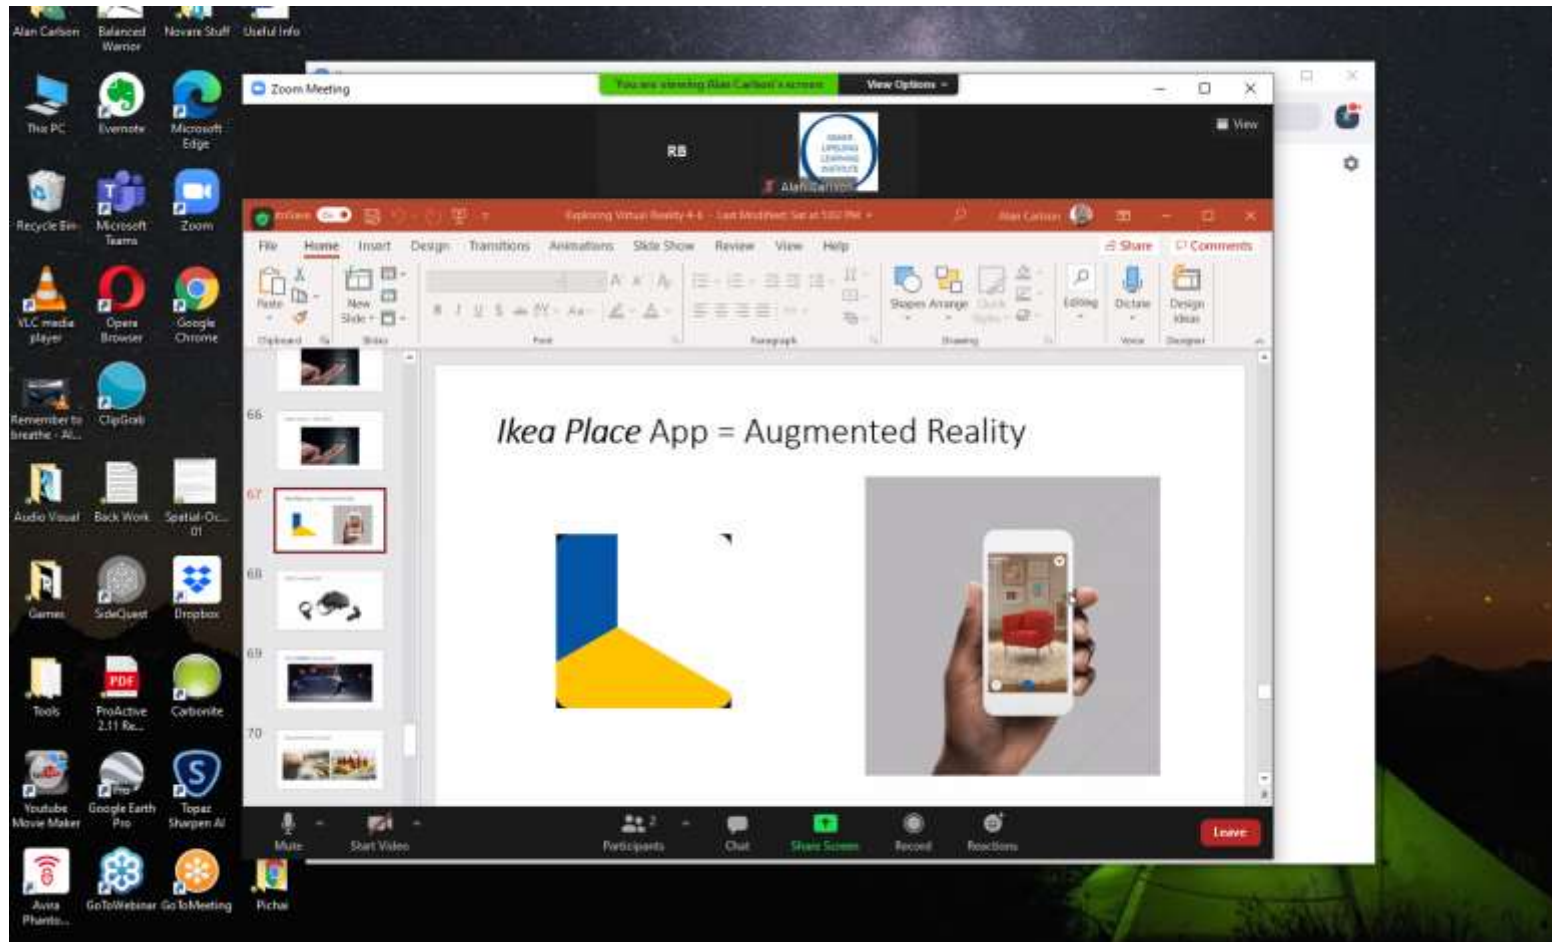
Alan Carlson
Balanced Warrior
Novare Stuff
Useful Info
This PC
Evernote
Microsoft Edge
Recycle Bin
Microsoft Teams
Zoom
VLC media player
Opera Browser
Google Chrome
Remember to breathe - Al...
ClipGrab
Audio Visual
Back Work
Spatial-Oc... 01
Games
SideQuest
Dropbox
Tools
ProActive 2.11 Re...
Carbonite
Youtube Movie Maker
Google Earth Pro
Topaz Sharpen AI
Avira Phanto...
GoToWebinar
GoToMeeting
Pichai

Zoom Meeting
You are viewing Alan Carlson's screen
View Options
RB
Alan Carlson
View

Exploring Virtual Reality 4-6 - Last Modified: Sat at 5:02 PM
Alan Carlson
File Home Insert Design Transitions Animations Slide Show Review View Help
Share
Comments
Paste
New Slide
Clipboard
Slides
Font
Paragraph
Shapes Arrange Quick Styles
Drawing
Editing
Dictate
Voice
Design Ideas
Designer
66
67
68
69
70

*Ikea Place* App = Augmented Reality

Mute
Start Video
Participants 2
Chat
Share Screen
Record
Reactions
Leave